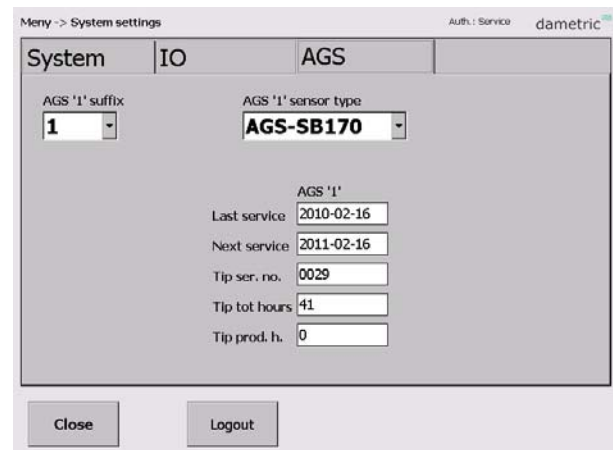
Meny -> System settings

Auth.: Service

dametric

System

IO

AGS

AGS '1' suffix

1

AGS '1' sensor type

AGS-SB170

AGS '1'

Last service 2010-02-16

Next service 2011-02-16

Tip ser. no. 0029

Tip tot hours 41

Tip prod. h. 0

Close

Logout